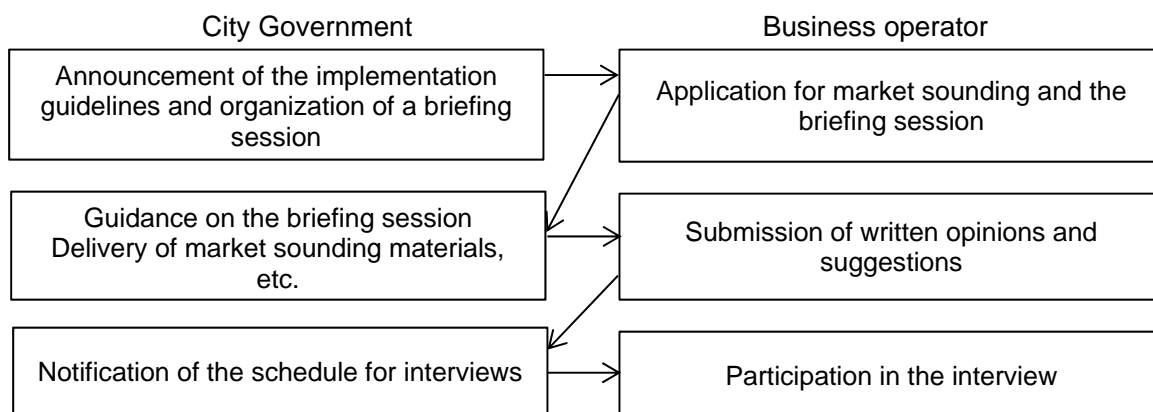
City Government

Announcement of the implementation guidelines and organization of a briefing session

Guidance on the briefing session
Delivery of market sounding materials, etc.

Notification of the schedule for interviews

Business operator

Application for market sounding and the briefing session

Submission of written opinions and suggestions

Participation in the interview